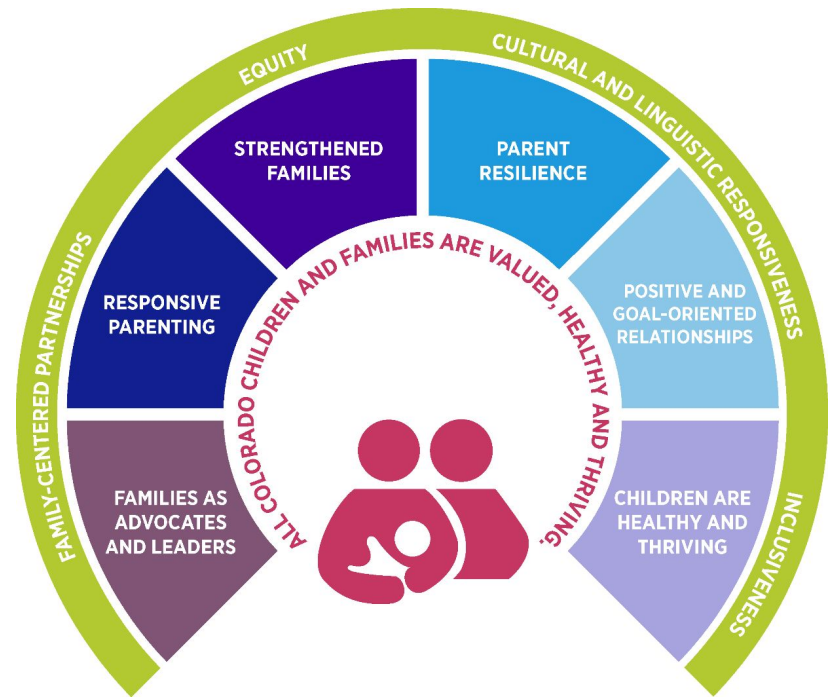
FAMILY-CENTERED PARTNERSHIPS

EQUITY

CULTURAL AND LINGUISTIC RESPONSIVENESS

INCLUSIVENESS

STRENGTHENED FAMILIES

PARENT RESILIENCE

RESPONSIVE PARENTING

POSITIVE AND GOAL-ORIENTED RELATIONSHIPS

FAMILIES AS ADVOCATES AND LEADERS

CHILDREN ARE HEALTHY AND THRIVING

ALL COLORADO CHILDREN AND FAMILIES ARE VALUED, HEALTHY AND THRIVING.